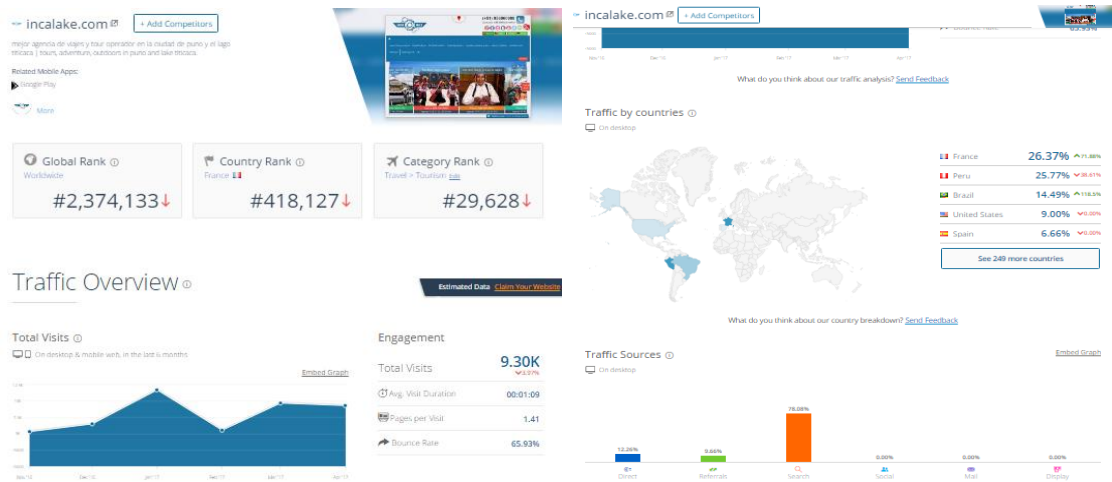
incalake.com + Add Competitors

mejor agencia de viajes y tour operator en la ciudad de puno y el lago titicaca | tours, adventure, outdoors in puno and lake titicaca.

Related Mobile Apps:

Google Play

More

Global Rank
Worldwide
#2,374,133

Country Rank
France
#418,127

Category Rank
Travel > Tourism
#29,628

Traffic Overview

Estimated Data Claim Your Website

Total Visits
On desktop & mobile web, in the last 6 months

Embed Graph

Engagement

Total Visits 9.30K

Avg. Visit Duration 00:01:09

Pages per Visit 1.41

Bounce Rate 65.93%

incalake.com + Add Competitors

What do you think about our traffic analysis? Send Feedback

Traffic by countries
On desktop

| | | |
|---|---|---|
| France | 26.37% | 71.86% |
| Peru | 25.77% | 30.61% |
| Brazil | 14.49% | 118.5% |
| United States | 9.00% | 0.00% |
| Spain | 6.66% | 0.00% |

See 249 more countries

What do you think about our country breakdown? Send Feedback

Traffic Sources
On desktop

Embed Graph

12.26% 9.66% 78.08% 0.00% 0.00% 0.00%

Direct Referrals Search Social Mail Display